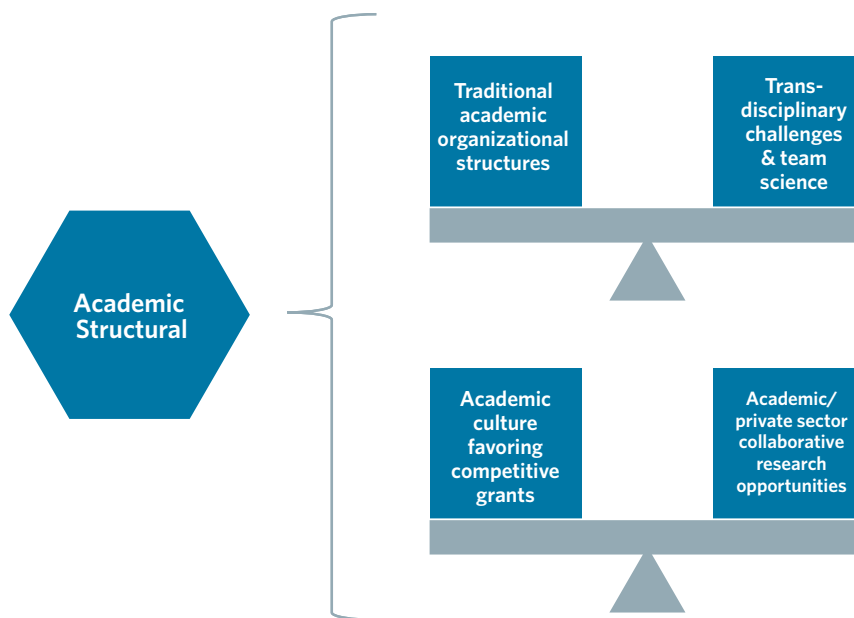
Academic Structural

Traditional academic organizational structures

Trans-disciplinary challenges & team science

Academic culture favoring competitive grants

Academic/ private sector collaborative research opportunities